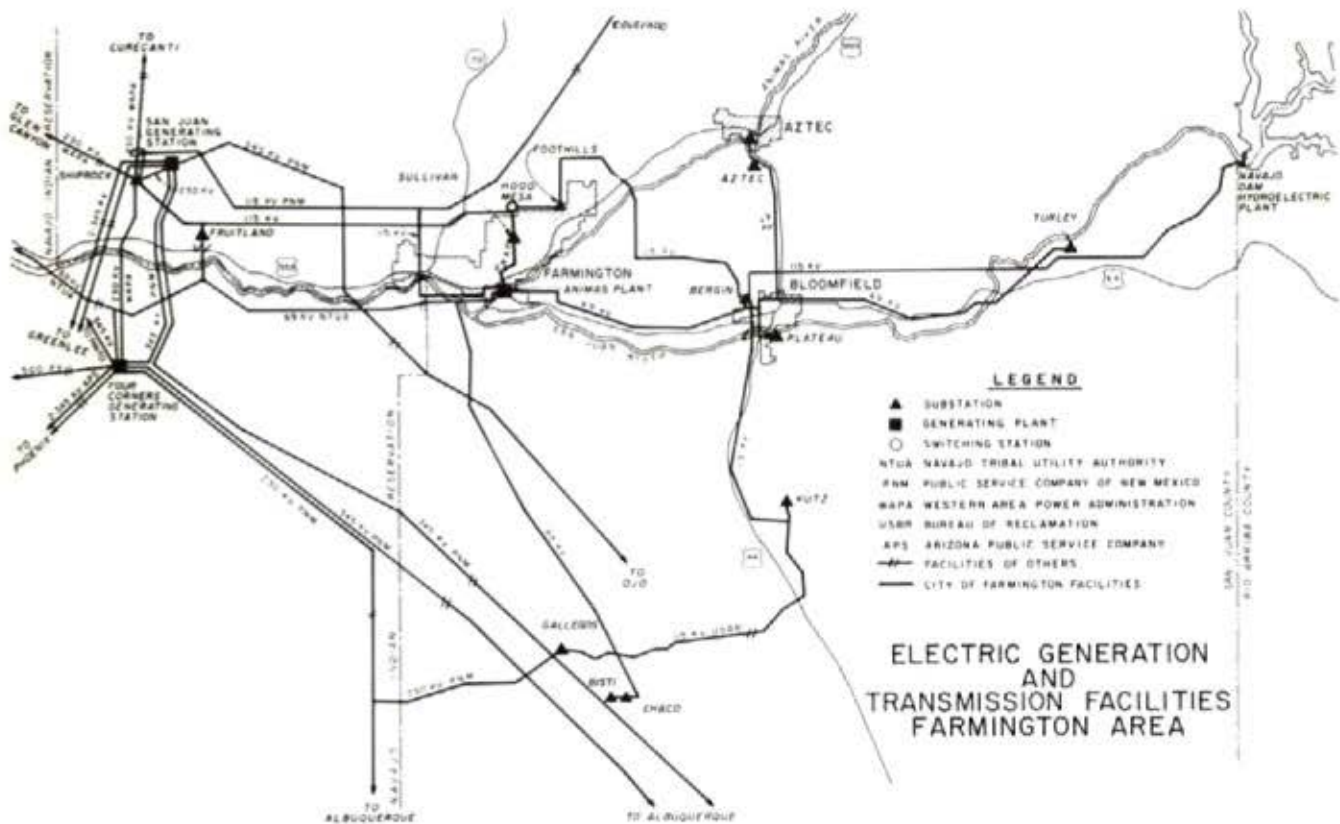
TO CURECANTI

TO GLEN CANYON

SAN JUAN GENERATING STATION

SHIPROCK

NAVAJO INDIAN RESERVATION

EDGEWOOD

SULLIVAN

FOOTHILLS

HOOD MESA

AZTEC

AZTEC

NAVAJO DAM HYDROELECTRIC PLANT

TURLEY

FRUITLAND

115 KV PNM

115 KV

FARMINGTON

ANIMAS PLANT

BERGIN

BLOOMFIELD

PLATEAU

115 KV

69 KV NTUA

TO GREENLEE

FOUR CORNERS GENERATING STATION

TO PHOENIX

500 KV

345 KV PNM

230 KV PNM

RESERVATION

INDIAN

NAVAJO

TO OJO

KUTZ

GALLEGOS

BISTI

CHACO

TO ALBUQUERQUE

TO ALBUQUERQUE

LEGEND

▲ SUBSTATION

■ GENERATING PLANT

○ SWITCHING STATION

NTUA NAVAJO TRIBAL UTILITY AUTHORITY

PNM PUBLIC SERVICE COMPANY OF NEW MEXICO

WAPA WESTERN AREA POWER ADMINISTRATION

USBR BUREAU OF RECLAMATION

APS ARIZONA PUBLIC SERVICE COMPANY

FACILITIES OF OTHERS

CITY OF FARMINGTON FACILITIES

SAN JUAN COUNTY
RIO ARRIBA COUNTY

ELECTRIC GENERATION AND TRANSMISSION FACILITIES FARMINGTON AREA